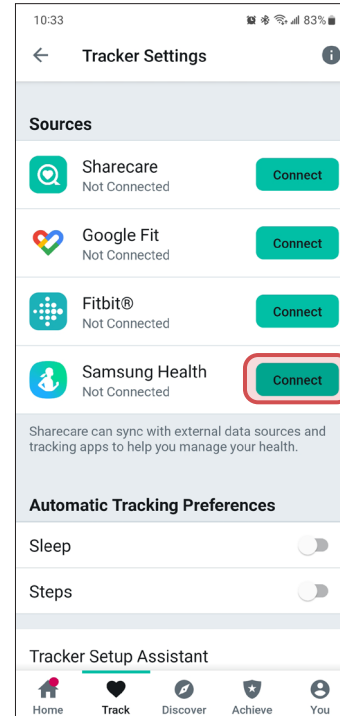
10:33
83%

Tracker Settings

Sources

Sharecare
Not Connected
Connect

Google Fit
Not Connected
Connect

Fitbit®
Not Connected
Connect

Samsung Health
Not Connected
Connect

Sharecare can sync with external data sources and tracking apps to help you manage your health.

Automatic Tracking Preferences

Sleep

Steps

Tracker Setup Assistant

Home
Track
Discover
Achieve
You